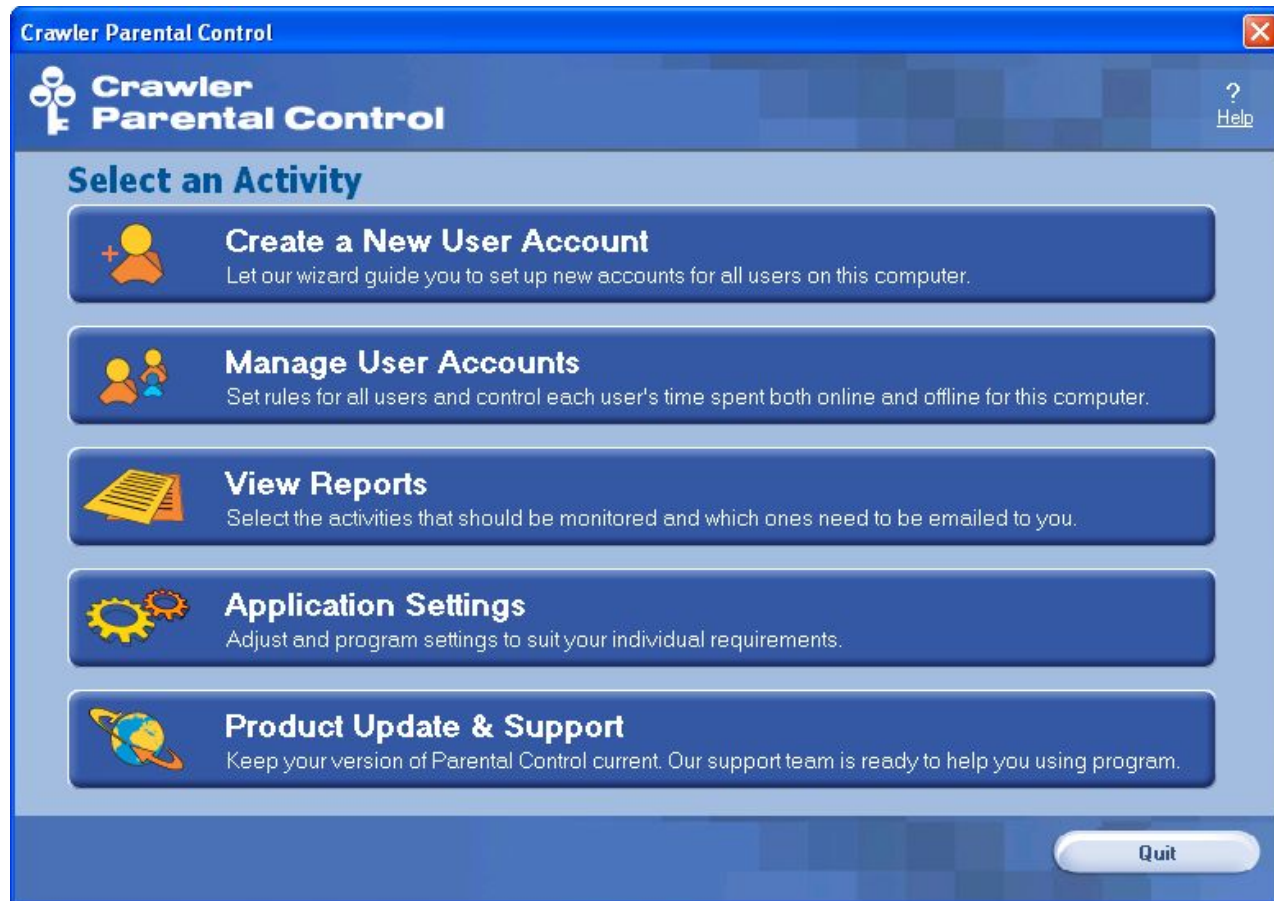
Crawler Parental Control

Crawler Parental Control

?
Help

Select an Activity

Create a New User Account
Let our wizard guide you to set up new accounts for all users on this computer.

Manage User Accounts
Set rules for all users and control each user's time spent both online and offline for this computer.

View Reports
Select the activities that should be monitored and which ones need to be emailed to you.

Application Settings
Adjust and program settings to suit your individual requirements.

Product Update & Support
Keep your version of Parental Control current. Our support team is ready to help you using program.

Quit